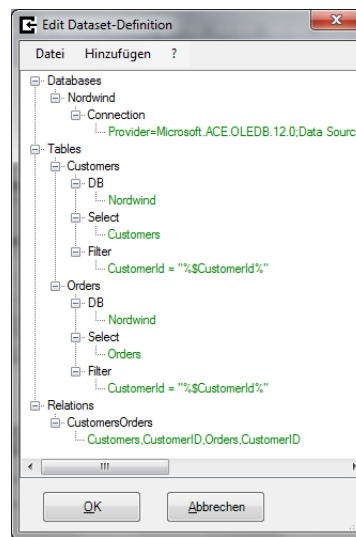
Edit Dataset-Definition

Datei Hinzufügen ?

Databases
Nordwind
Connection
Provider=Microsoft.ACE.OLEDB.12.0;Data Sourc
Tables
Customers
DB
Nordwind
Select
Customers
Filter
CustomerId = "%$CustomerId%"
Orders
DB
Nordwind
Select
Orders
Filter
CustomerId = "%$CustomerId%"
Relations
CustomersOrders
Customers,CustomerID,Orders,CustomerID

OK Abbrechen